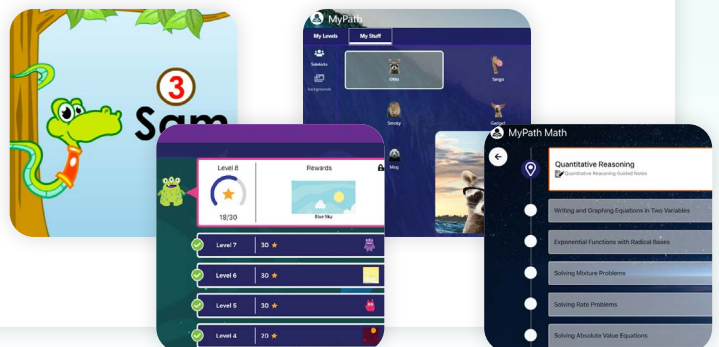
3
Sam

MyPath
My Levels
My Stuff
Sidekicks
Backgrounds
Otto
Tango
Smoky
Gadget
Meg

Level 8
Rewards
18/30
Blue Sky
Level 7
30
Level 6
30
Level 5
30
Level 4
20

MyPath Math
Quantitative Reasoning
Quantitative Reasoning Guided Notes
Writing and Graphing Equations in Two Variables
Exponential Functions with Radical Bases
Solving Mixture Problems
Solving Rate Problems
Solving Absolute Value Equations